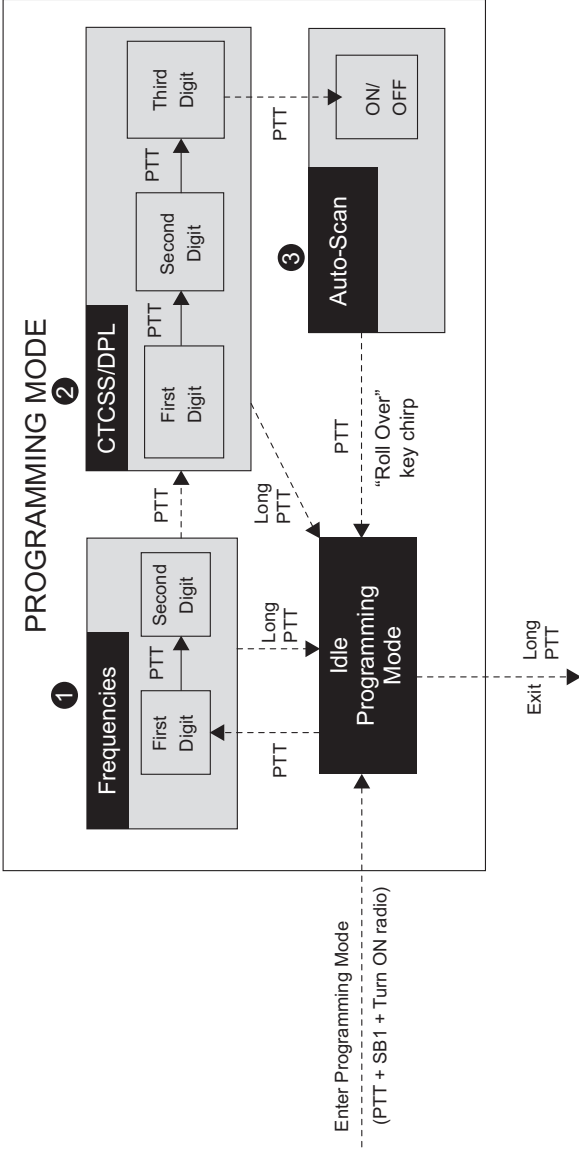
PROGRAMMING MODE

1 Frequencies

First Digit

PTT

Second Digit

2 CTCSS/DPL

First Digit

PTT

Second Digit

PTT

Third Digit

PTT

3 Auto-Scan

ON/ OFF

PTT

PTT

Long PTT

Long PTT

Idle Programming Mode

PTT

"Roll Over" key chirp

Enter Programming Mode

(PTT + SB1 + Turn ON radio)

Exit

Long PTT